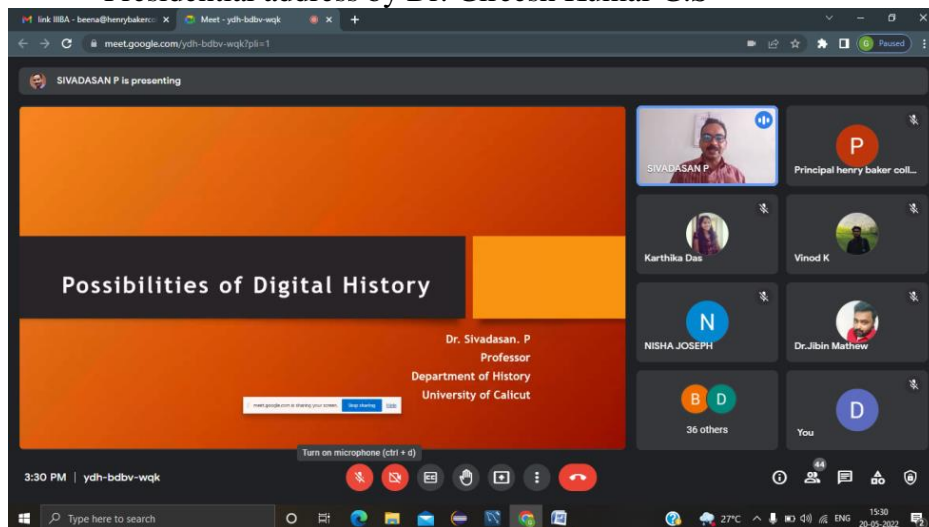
Presidential address by Dr. Gireesh Kumar G.S

link IIIBA - beena@henrybakerco ×
Meet - ydh-bdbv-wqk ×
meet.google.com/ydh-bdbv-wqk?pli=1
Paused

SIVADASAN P is presenting

Possibilities of Digital History

Dr. Sivadasan. P
Professor
Department of History
University of Calicut

meet.google.com is sharing your screen. Stop sharing Hide

SIVADASAN P
P
Principal henry baker coll...
Karthika Das
Vinod K
N
NISHA JOSEPH
Dr.Jibin Mathew
B D
36 others
D
You

Turn on microphone (ctrl + d)

3:30 PM | ydh-bdbv-wqk

44

Type here to search
27°C ENG 15:30 20-05-2022